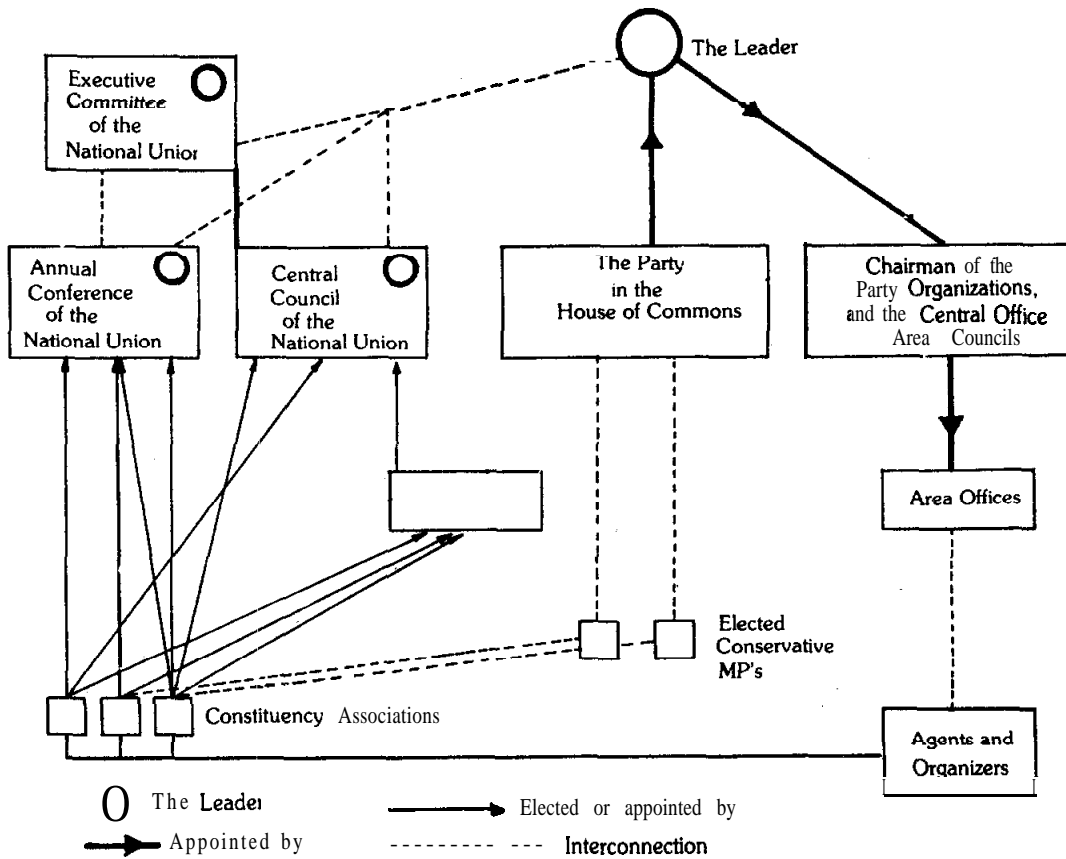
The Leader

Executive Committee of the National Unioı

Annual Conference of the National Union

Central Council of the National Union

The Party in the House of Commons

Chairman of the Party Organizations, and the Central Office Area Councils

Area Offices

Elected Conservative MP's

Constituency Associations

Agents and Organizers

The Leadeı

Appointed by

Elected or appointed by

Interconnection